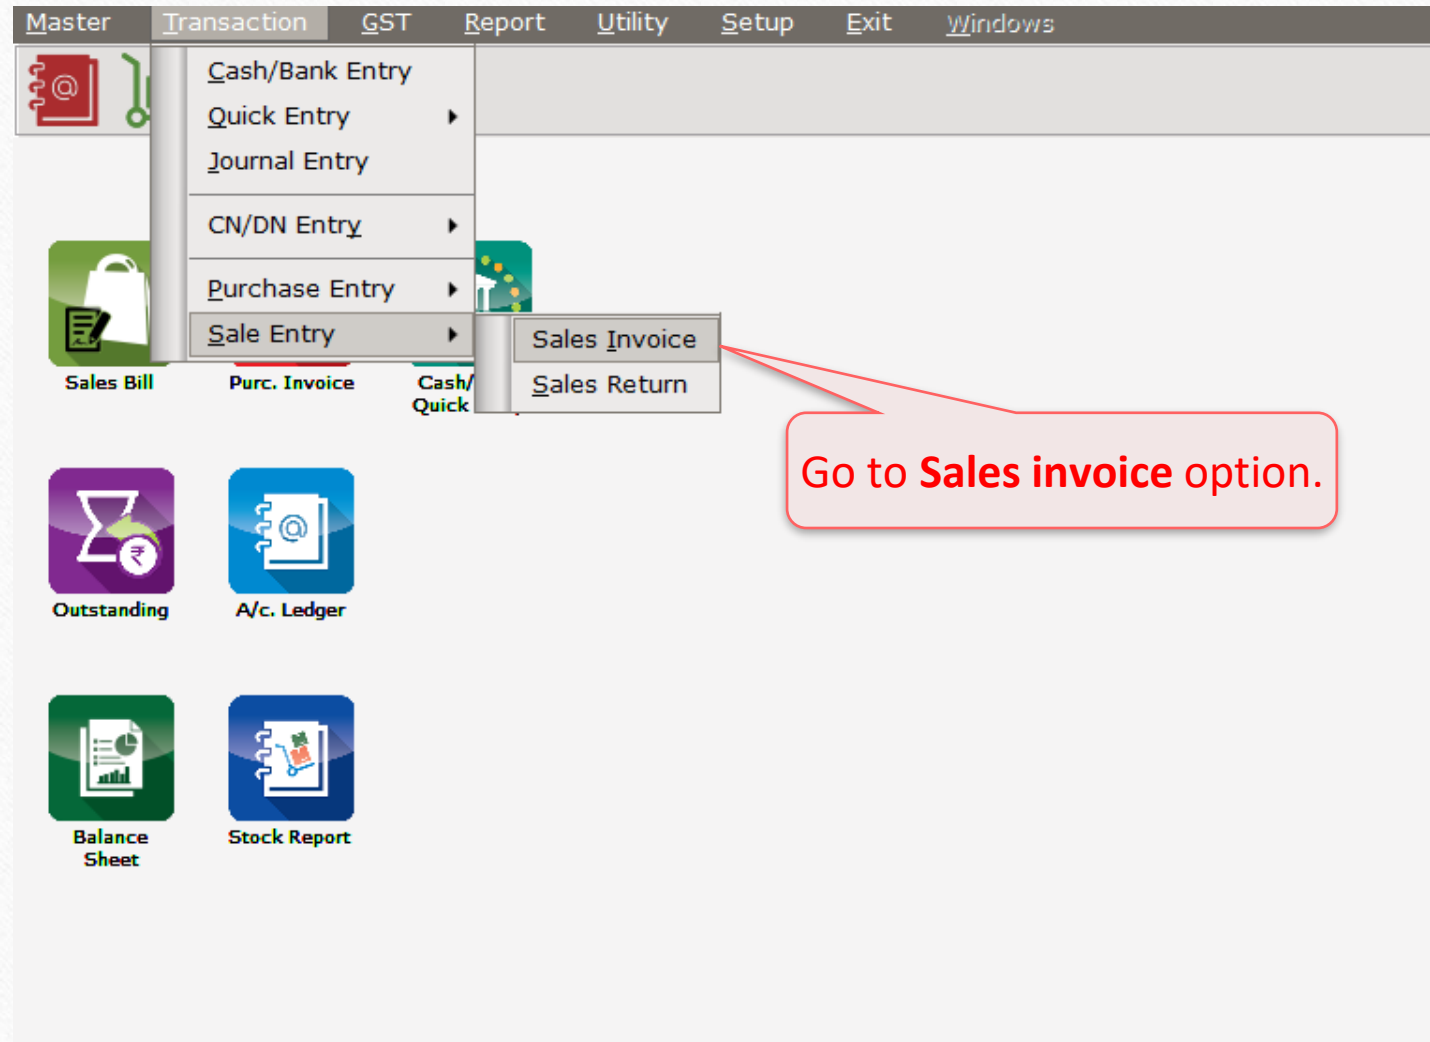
Master Transaction GST Report Utility Setup Exit Windows

Cash/Bank Entry
Quick Entry
Journal Entry
CN/DN Entry
Purchase Entry
Sale Entry

Sales Invoice
Sales Return

Go to **Sales invoice** option.

Sales Bill
Purc. Invoice
Cash/ Quick

Outstanding
A/c. Ledger

Balance Sheet
Stock Report